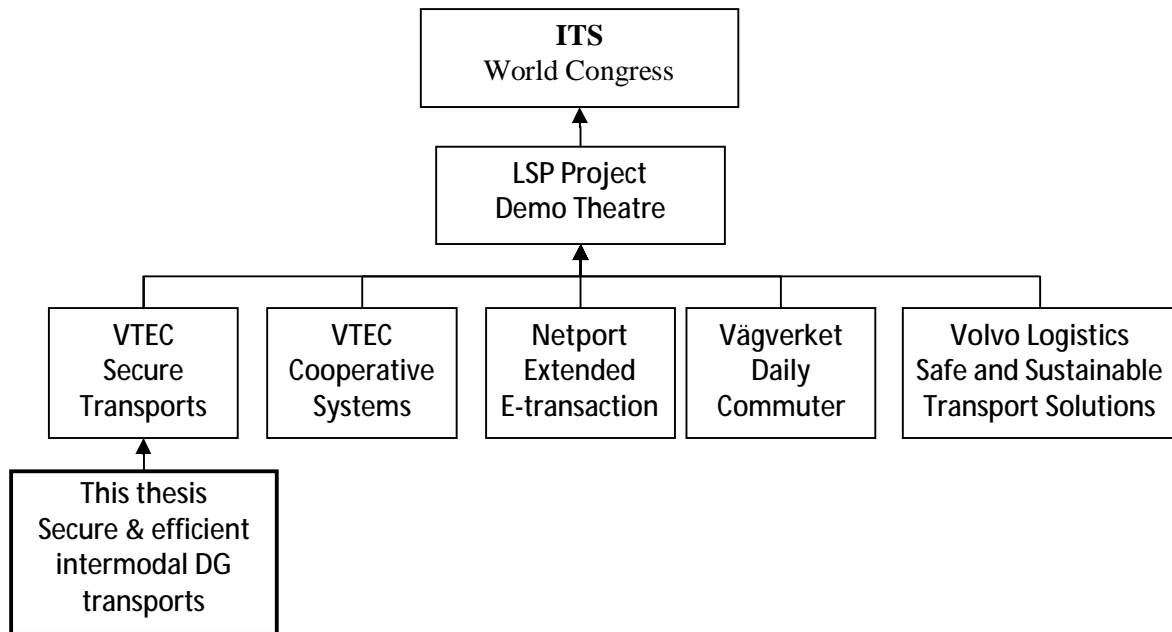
**ITS**
World Congress

LSP Project
Demo Theatre

VTEC
Secure
Transports

VTEC
Cooperative
Systems

Netport
Extended
E-transaction

Vägverket
Daily
Commuter

Volvo Logistics
Safe and Sustainable
Transport Solutions

This thesis
Secure & efficient
intermodal DG
transports